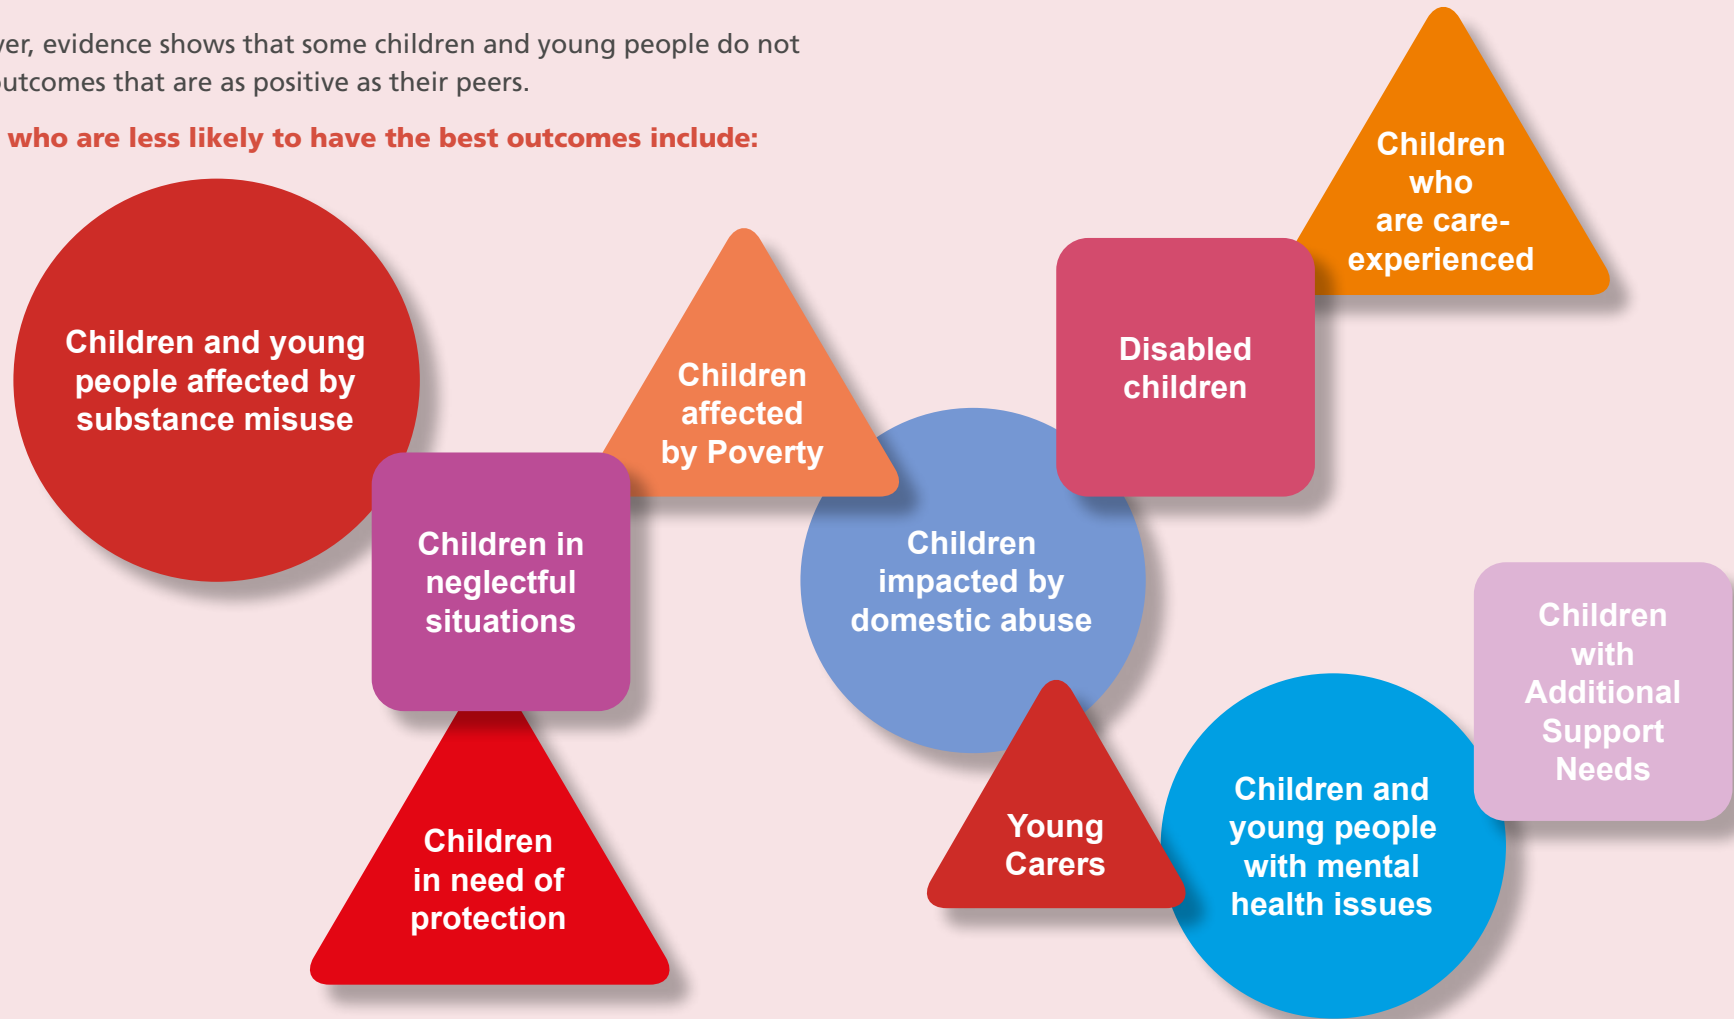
ver, evidence shows that some children and young people do not utcomes that are as positive as their peers.

who are less likely to have the best outcomes include:

Children and young people affected by substance misuse

Children affected by Poverty

Disabled children

Children who are care-experienced

Children in neglectful situations

Children impacted by domestic abuse

Children with Additional Support Needs

Children in need of protection

Young Carers

Children and young people with mental health issues